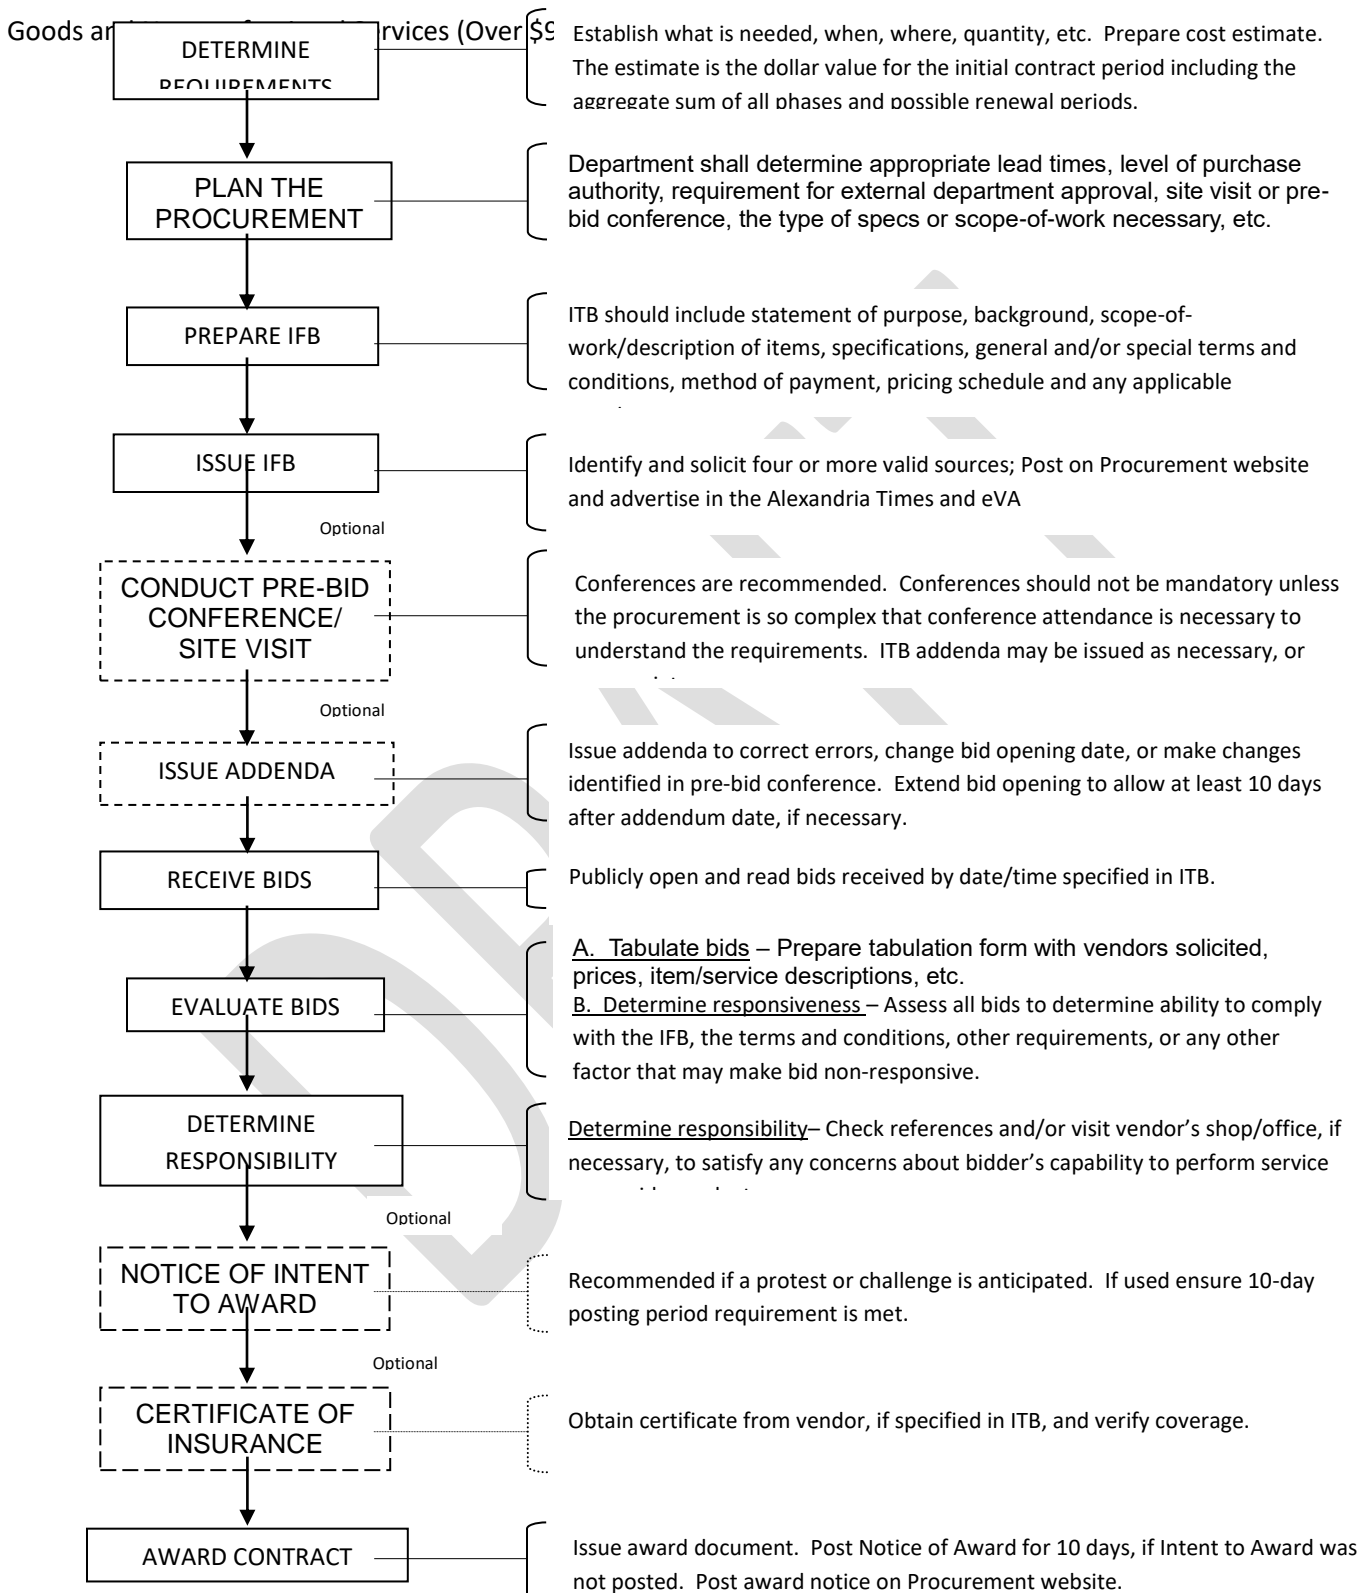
Goods a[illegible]rvices (Over $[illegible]

DETERMINE REQUIREMENTS

Establish what is needed, when, where, quantity, etc. Prepare cost estimate. The estimate is the dollar value for the initial contract period including the aggregate sum of all phases and possible renewal periods.

PLAN THE PROCUREMENT

Department shall determine appropriate lead times, level of purchase authority, requirement for external department approval, site visit or pre-bid conference, the type of specs or scope-of-work necessary, etc.

PREPARE IFB

ITB should include statement of purpose, background, scope-of-work/description of items, specifications, general and/or special terms and conditions, method of payment, pricing schedule and any applicable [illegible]

ISSUE IFB

Identify and solicit four or more valid sources; Post on Procurement website and advertise in the Alexandria Times and eVA

Optional

CONDUCT PRE-BID CONFERENCE/ SITE VISIT

Conferences are recommended. Conferences should not be mandatory unless the procurement is so complex that conference attendance is necessary to understand the requirements. ITB addenda may be issued as necessary, or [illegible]

Optional

ISSUE ADDENDA

Issue addenda to correct errors, change bid opening date, or make changes identified in pre-bid conference. Extend bid opening to allow at least 10 days after addendum date, if necessary.

RECEIVE BIDS

Publicly open and read bids received by date/time specified in ITB.

EVALUATE BIDS

A. Tabulate bids – Prepare tabulation form with vendors solicited, prices, item/service descriptions, etc.
B. Determine responsiveness – Assess all bids to determine ability to comply with the IFB, the terms and conditions, other requirements, or any other factor that may make bid non-responsive.

DETERMINE RESPONSIBILITY

Determine responsibility– Check references and/or visit vendor's shop/office, if necessary, to satisfy any concerns about bidder's capability to perform service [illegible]

Optional

NOTICE OF INTENT TO AWARD

Recommended if a protest or challenge is anticipated. If used ensure 10-day posting period requirement is met.

Optional

CERTIFICATE OF INSURANCE

Obtain certificate from vendor, if specified in ITB, and verify coverage.

AWARD CONTRACT

Issue award document. Post Notice of Award for 10 days, if Intent to Award was not posted. Post award notice on Procurement website.